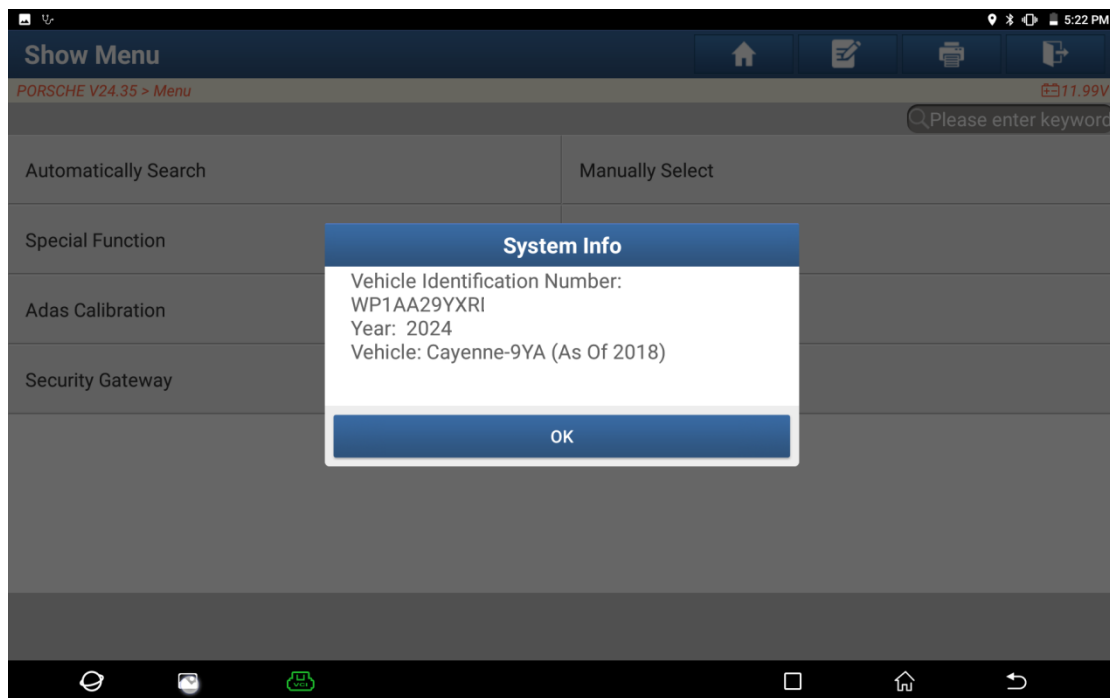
5:22 PM

Show Menu

PORSCHE V24.35 > Menu

11.99V

Please enter keyword

Automatically Search

Manually Select

Special Function

Adas Calibration

Security Gateway

System Info

Vehicle Identification Number:
WP1AA29YXRI
Year: 2024
Vehicle: Cayenne-9YA (As Of 2018)

OK

VCI